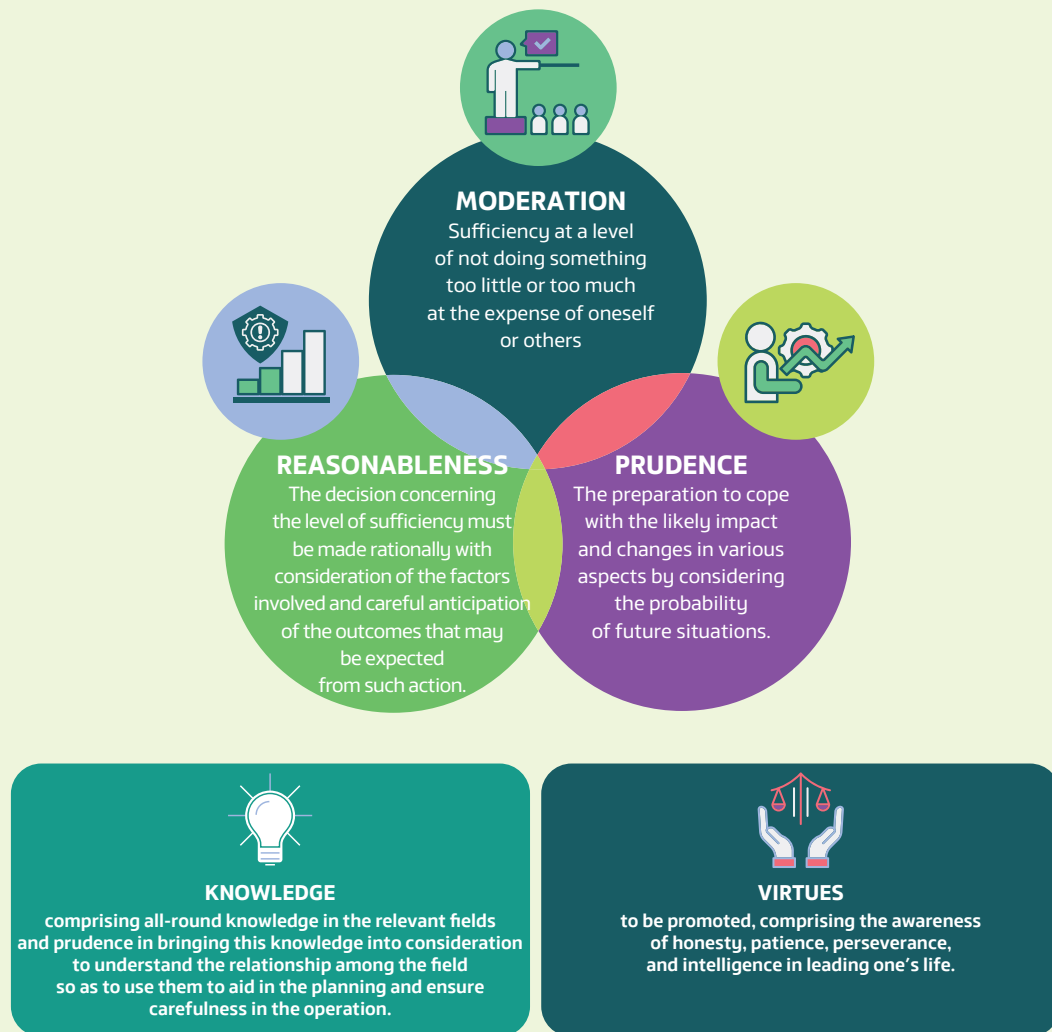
MODERATION
Sufficiency at a level of not doing something too little or too much at the expense of oneself or others

REASONABLENESS
The decision concerning the level of sufficiency must be made rationally with consideration of the factors involved and careful anticipation of the outcomes that may be expected from such action.

PRUDENCE
The preparation to cope with the likely impact and changes in various aspects by considering the probability of future situations.

KNOWLEDGE
comprising all-round knowledge in the relevant fields and prudence in bringing this knowledge into consideration to understand the relationship among the field so as to use them to aid in the planning and ensure carefulness in the operation.

VIRTUES
to be promoted, comprising the awareness of honesty, patience, perseverance, and intelligence in leading one's life.